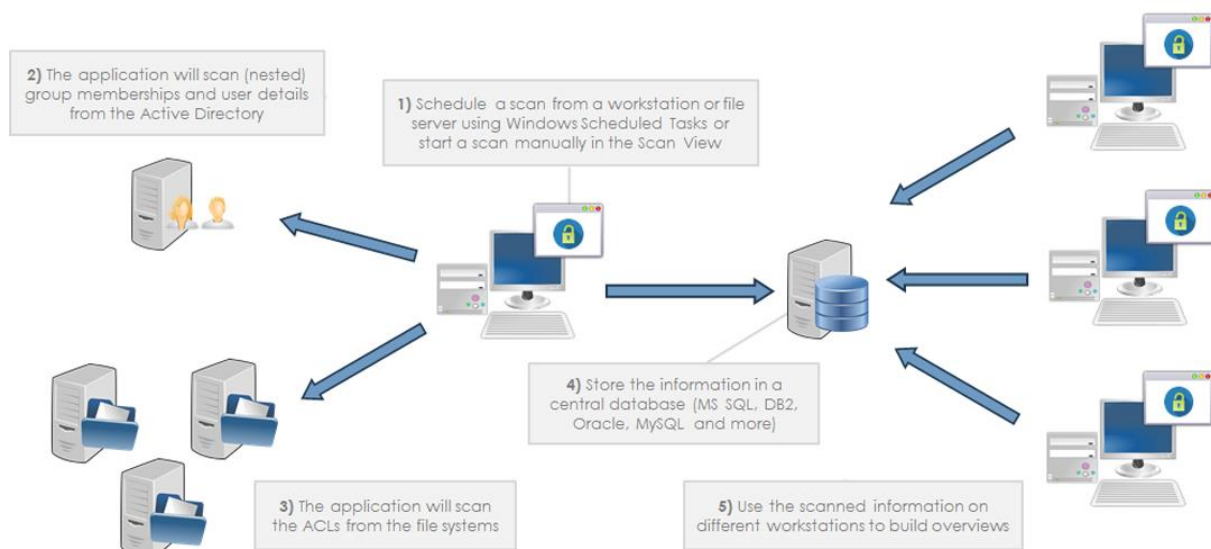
2) The application will scan (nested) group memberships and user details from the Active Directory

1) Schedule a scan from a workstation or file server using Windows Scheduled Tasks or start a scan manually in the Scan View

4) Store the information in a central database (MS SQL, DB2, Oracle, MySQL and more)

3) The application will scan the ACLs from the file systems

5) Use the scanned information on different workstations to build overviews